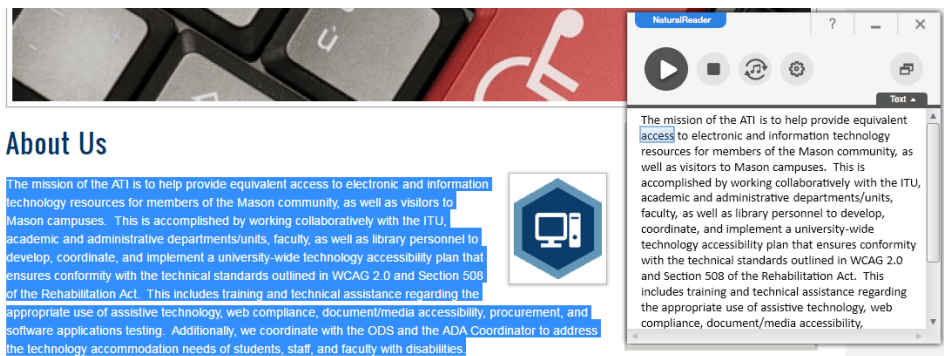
About Us

The mission of the ATI is to help provide equivalent access to electronic and information technology resources for members of the Mason community, as well as visitors to Mason campuses. This is accomplished by working collaboratively with the ITU, academic and administrative departments/units, faculty, as well as library personnel to develop, coordinate, and implement a university-wide technology accessibility plan that ensures conformity with the technical standards outlined in WCAG 2.0 and Section 508 of the Rehabilitation Act. This includes training and technical assistance regarding the appropriate use of assistive technology, web compliance, document/media accessibility, procurement, and software applications testing. Additionally, we coordinate with the ODS and the ADA Coordinator to address the technology accommodation needs of students, staff, and faculty with disabilities.

NaturalReader

?

Text

The mission of the ATI is to help provide equivalent access to electronic and information technology resources for members of the Mason community, as well as visitors to Mason campuses. This is accomplished by working collaboratively with the ITU, academic and administrative departments/units, faculty, as well as library personnel to develop, coordinate, and implement a university-wide technology accessibility plan that ensures conformity with the technical standards outlined in WCAG 2.0 and Section 508 of the Rehabilitation Act. This includes training and technical assistance regarding the appropriate use of assistive technology, web compliance, document/media accessibility,